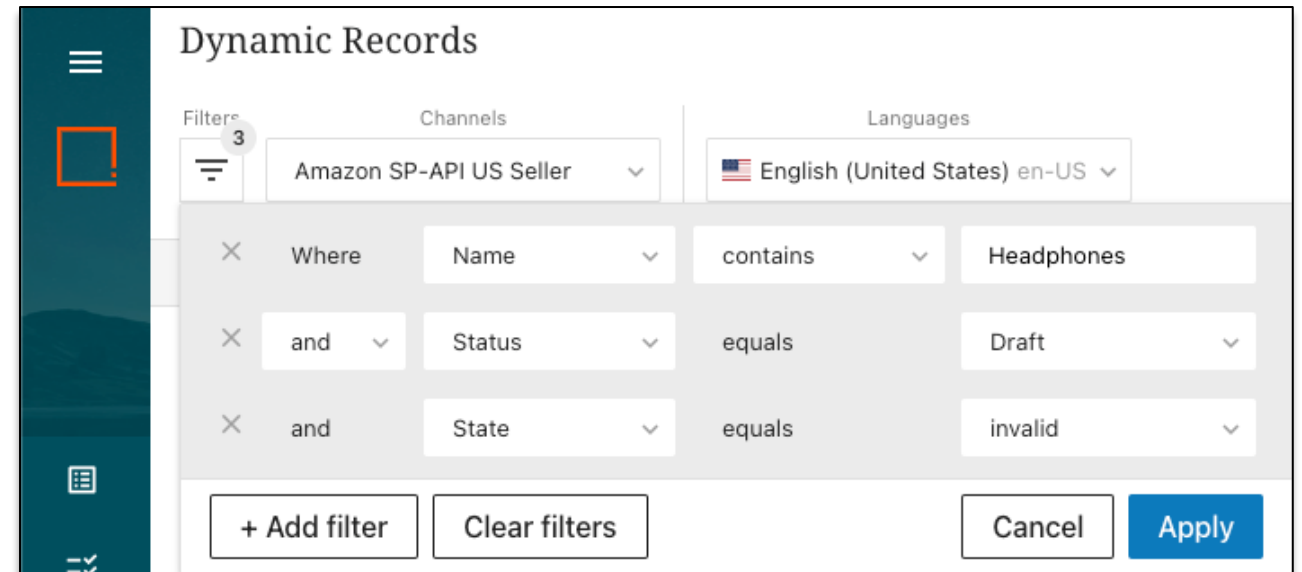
Dynamic Records

Filters 3

Channels
Amazon SP-API US Seller

Languages
English (United States) en-US

Where | Name | contains | Headphones
and | Status | equals | Draft
and | State | equals | invalid

+ Add filter
Clear filters
Cancel
Apply